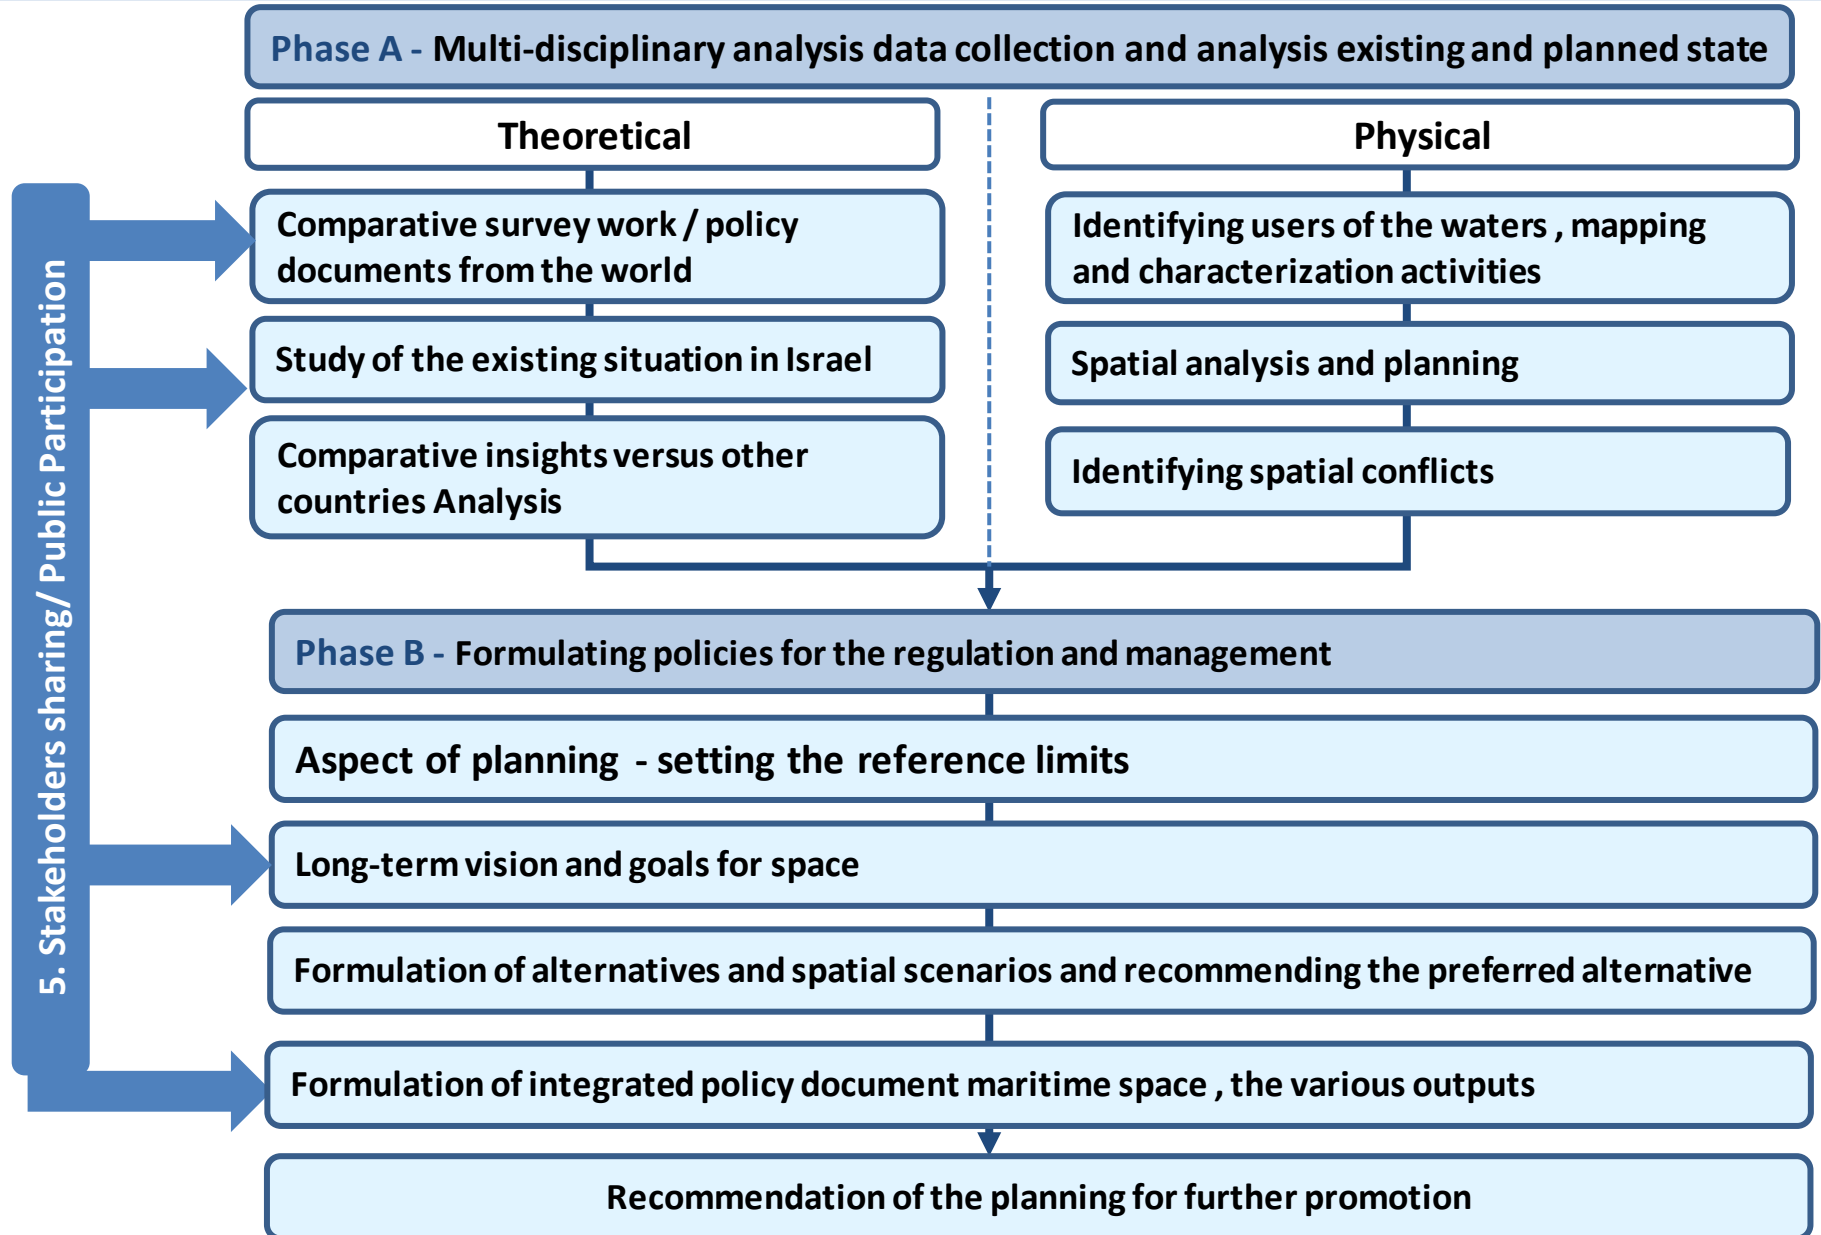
Phase A - Multi-disciplinary analysis data collection and analysis existing and planned state

Theoretical

Physical

Comparative survey work / policy documents from the world

Study of the existing situation in Israel

Comparative insights versus other countries Analysis

Identifying users of the waters , mapping and characterization activities

Spatial analysis and planning

Identifying spatial conflicts

5. Stakeholders sharing/ Public Participation

Phase B - Formulating policies for the regulation and management

Aspect of planning - setting the reference limits

Long-term vision and goals for space

Formulation of alternatives and spatial scenarios and recommending the preferred alternative

Formulation of integrated policy document maritime space , the various outputs

Recommendation of the planning for further promotion